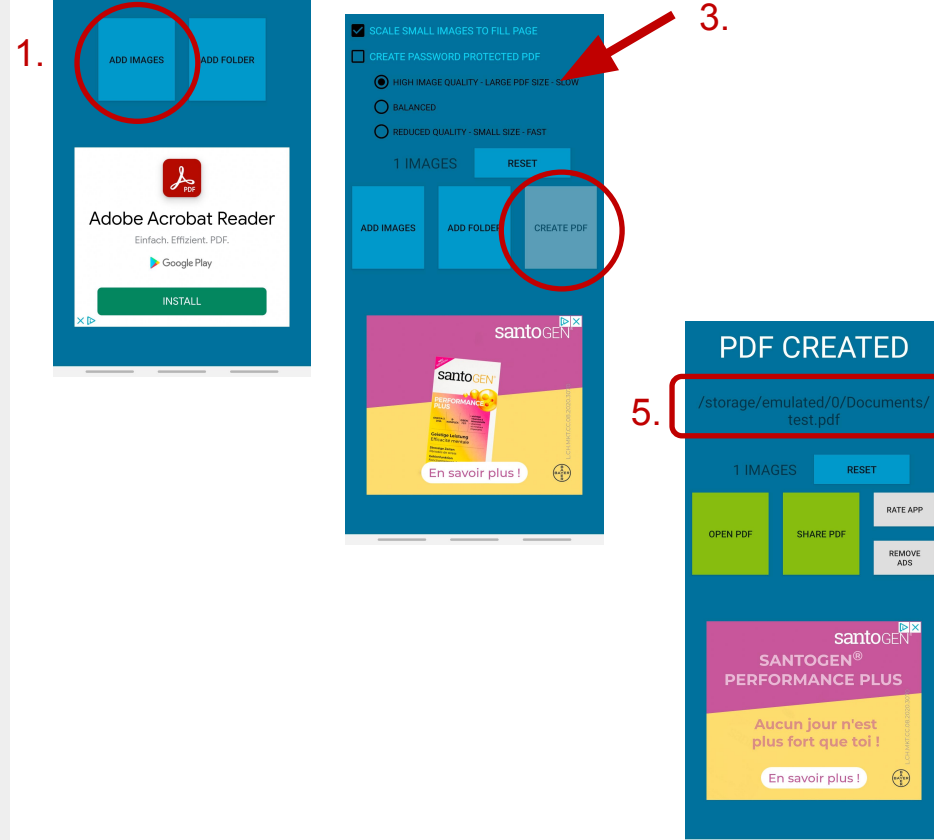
1.

ADD IMAGES

ADD FOLDER

PDF

Adobe Acrobat Reader

Einfach. Effizient. PDF.

Google Play

INSTALL

3.

SCALE SMALL IMAGES TO FILL PAGE

CREATE PASSWORD PROTECTED PDF

HIGH IMAGE QUALITY - LARGE PDF SIZE - SLOW

BALANCED

REDUCED QUALITY - SMALL SIZE - FAST

1 IMAGES

RESET

ADD IMAGES

ADD FOLDER

CREATE PDF

santoGEN

santoGEN

PERFORMANCE PLUS

En savoir plus !

5.

PDF CREATED

/storage/emulated/0/Documents/test.pdf

1 IMAGES

RESET

OPEN PDF

SHARE PDF

RATE APP

REMOVE ADS

santoGEN

SANTOGEN®
PERFORMANCE PLUS

Aucun jour n'est plus fort que toi !

En savoir plus !